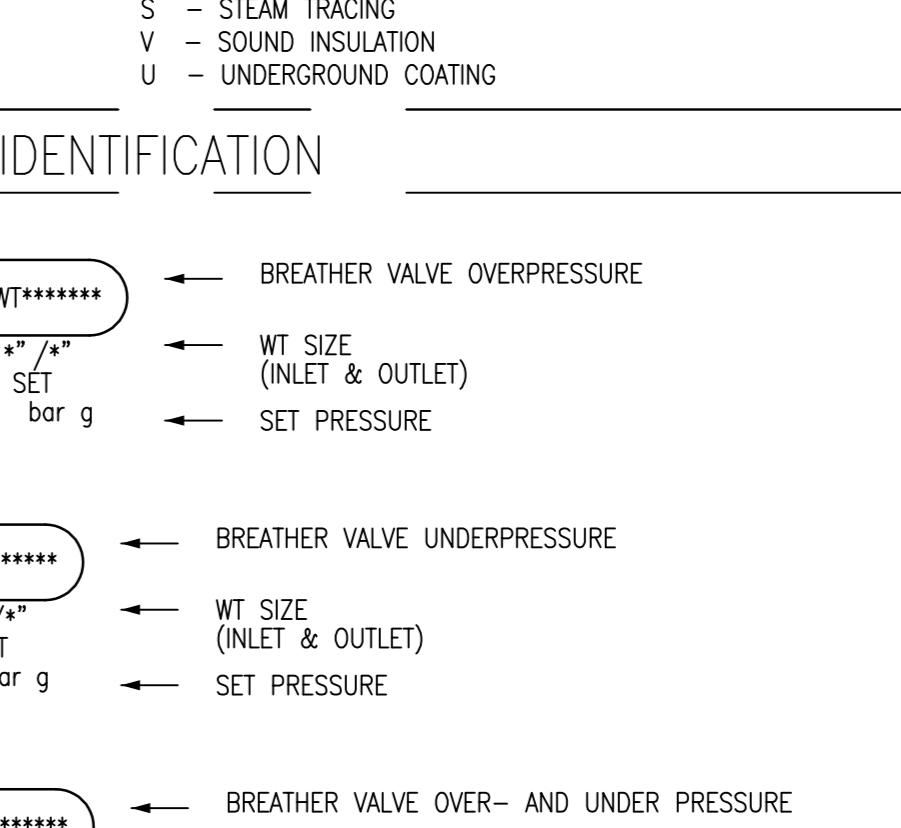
S – STEAM TRACING
V – SOUND INSULATION
U – UNDERGROUND COATING

IDENTIFICATION

WT*******
*" /*"
SET
bar g

BREATHER VALVE OVERPRESSURE

WT SIZE
(INLET & OUTLET)

SET PRESSURE

*****
/*"
T
ar g

BREATHER VALVE UNDERPRESSURE

WT SIZE
(INLET & OUTLET)

SET PRESSURE

******

BREATHER VALVE OVER– AND UNDER PRESSURE